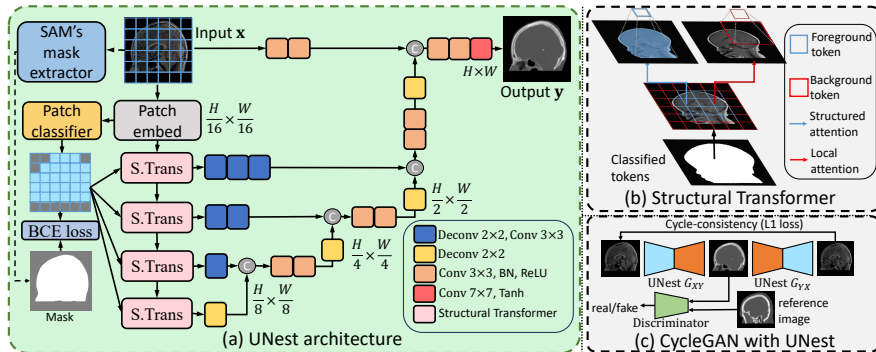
SAM's mask extractor

Input $\mathbf{x}$

$H \times W$

Output $\mathbf{y}$

Patch classifier

Patch embed

$\frac{H}{16} \times \frac{W}{16}$

S.Trans

S.Trans

S.Trans

S.Trans

BCE loss

Mask

C

C

C

C

$\frac{H}{2} \times \frac{W}{2}$

$\frac{H}{4} \times \frac{W}{4}$

$\frac{H}{8} \times \frac{W}{8}$

Deconv 2×2, Conv 3×3

Deconv 2×2

Conv 3×3, BN, ReLU

Conv 7×7, Tanh

Structural Transformer

(a) UNest architecture

Foreground token

Background token

Structured attention

Local attention

Classified tokens

(b) Structural Transformer

Cycle-consistency (L1 loss)

UNest $G_{XY}$

UNest $G_{YX}$

real/fake

Discriminator

reference image

(c) CycleGAN with UNest